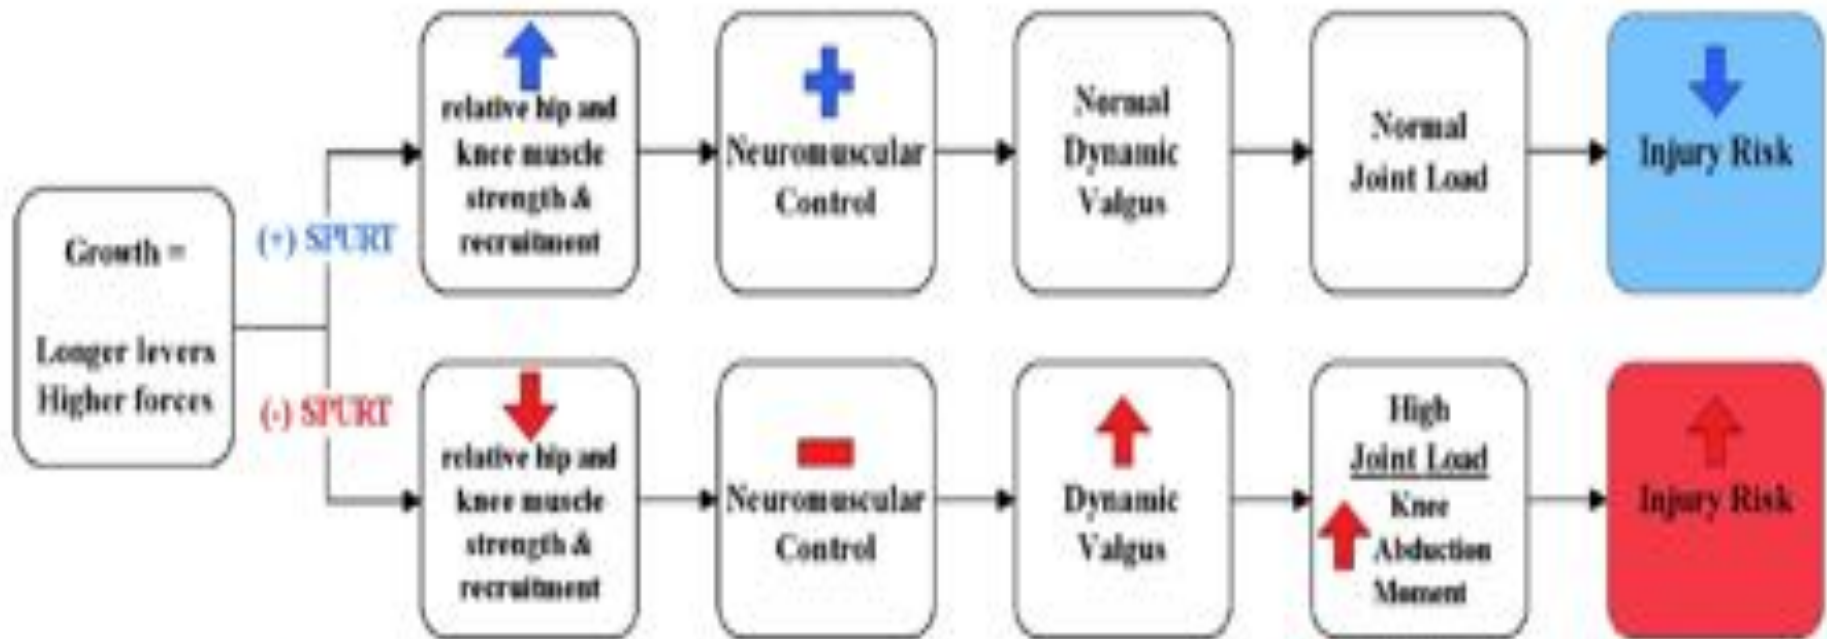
Growth =

Longer levers
Higher forces

(+) SPURT

relative hip and knee muscle strength & recruitment

Neuromuscular Control

Normal Dynamic Valgus

Normal Joint Load

Injury Risk

(-) SPURT

relative hip and knee muscle strength & recruitment

Neuromuscular Control

Dynamic Valgus

High Joint Load
Knee Abduction Moment

Injury Risk